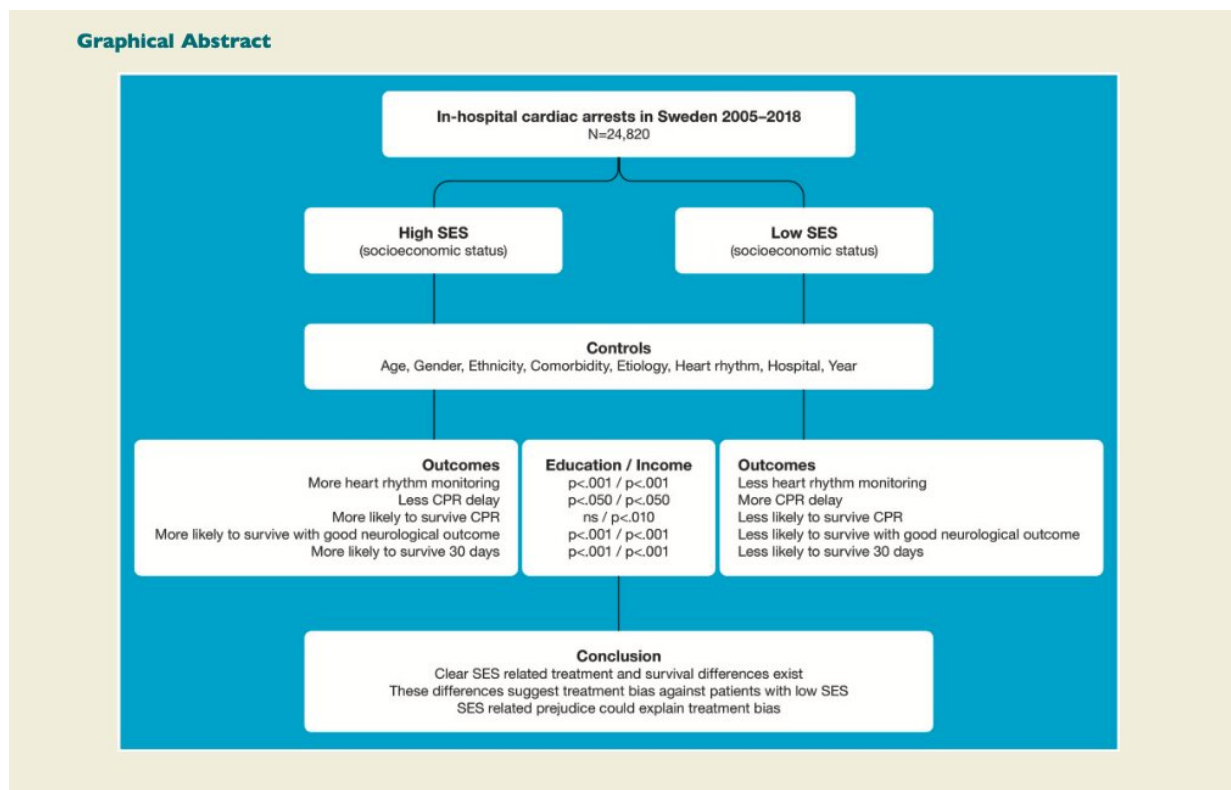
Graphical Abstract

In-hospital cardiac arrests in Sweden 2005–2018
N=24,820

High SES
(socioeconomic status)

Low SES
(socioeconomic status)

Controls
Age, Gender, Ethnicity, Comorbidity, Etiology, Heart rhythm, Hospital, Year

Outcomes
More heart rhythm monitoring
Less CPR delay
More likely to survive CPR
More likely to survive with good neurological outcome
More likely to survive 30 days

Education / Income
p<.001 / p<.001
p<.050 / p<.050
ns / p<.010
p<.001 / p<.001
p<.001 / p<.001

Outcomes
Less heart rhythm monitoring
More CPR delay
Less likely to survive CPR
Less likely to survive with good neurological outcome
Less likely to survive 30 days

Conclusion
Clear SES related treatment and survival differences exist
These differences suggest treatment bias against patients with low SES
SES related prejudice could explain treatment bias